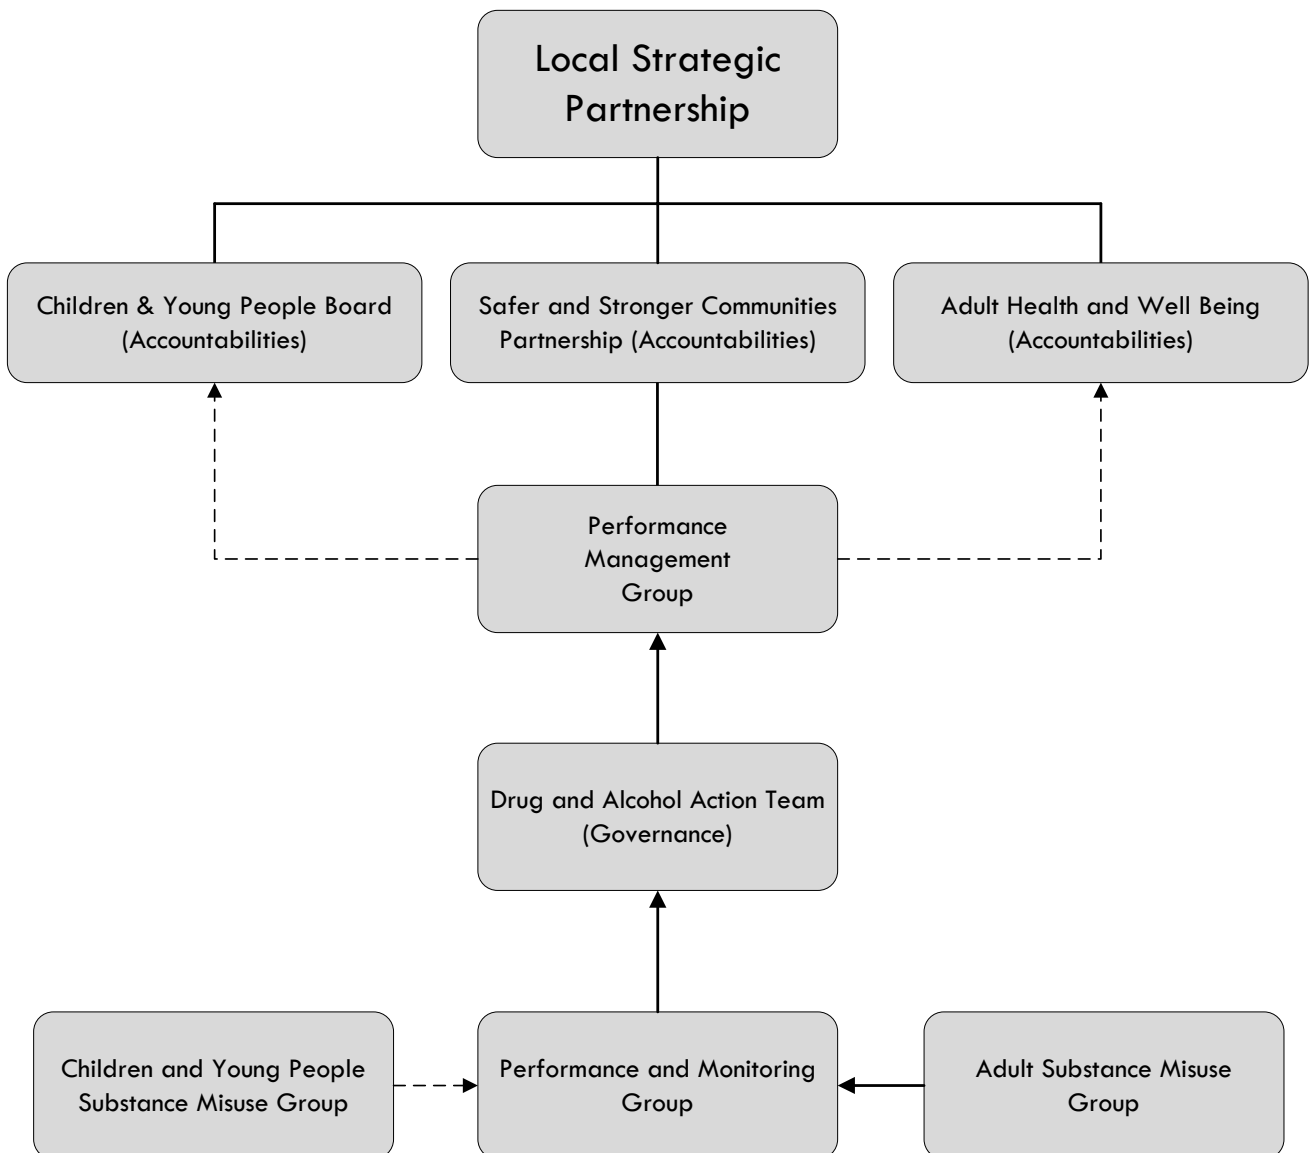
Local Strategic Partnership

Children & Young People Board (Accountabilities)

Safer and Stronger Communities Partnership (Accountabilities)

Adult Health and Well Being (Accountabilities)

Performance Management Group

Drug and Alcohol Action Team (Governance)

Children and Young People Substance Misuse Group

Performance and Monitoring Group

Adult Substance Misuse Group